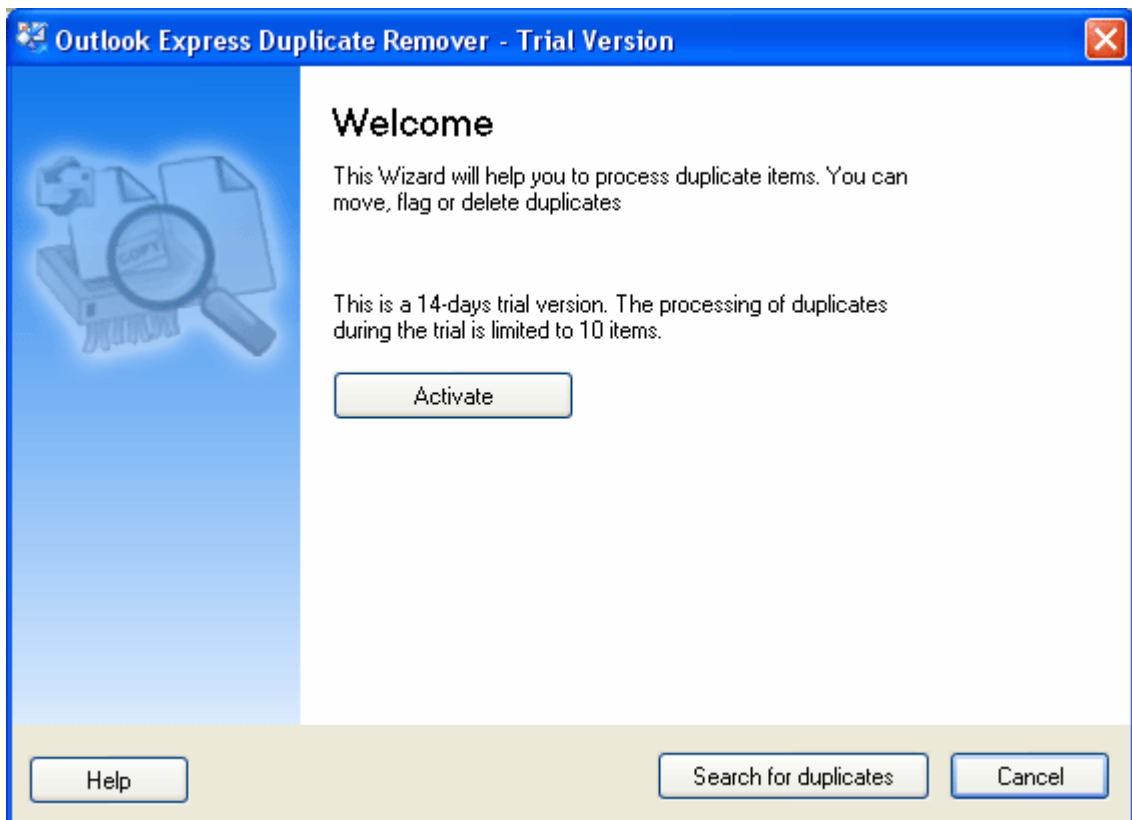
Outlook Express Duplicate Remover - Trial Version

COPY

Welcome

This Wizard will help you to process duplicate items. You can move, flag or delete duplicates

This is a 14-days trial version. The processing of duplicates during the trial is limited to 10 items.

Activate

Help

Search for duplicates

Cancel